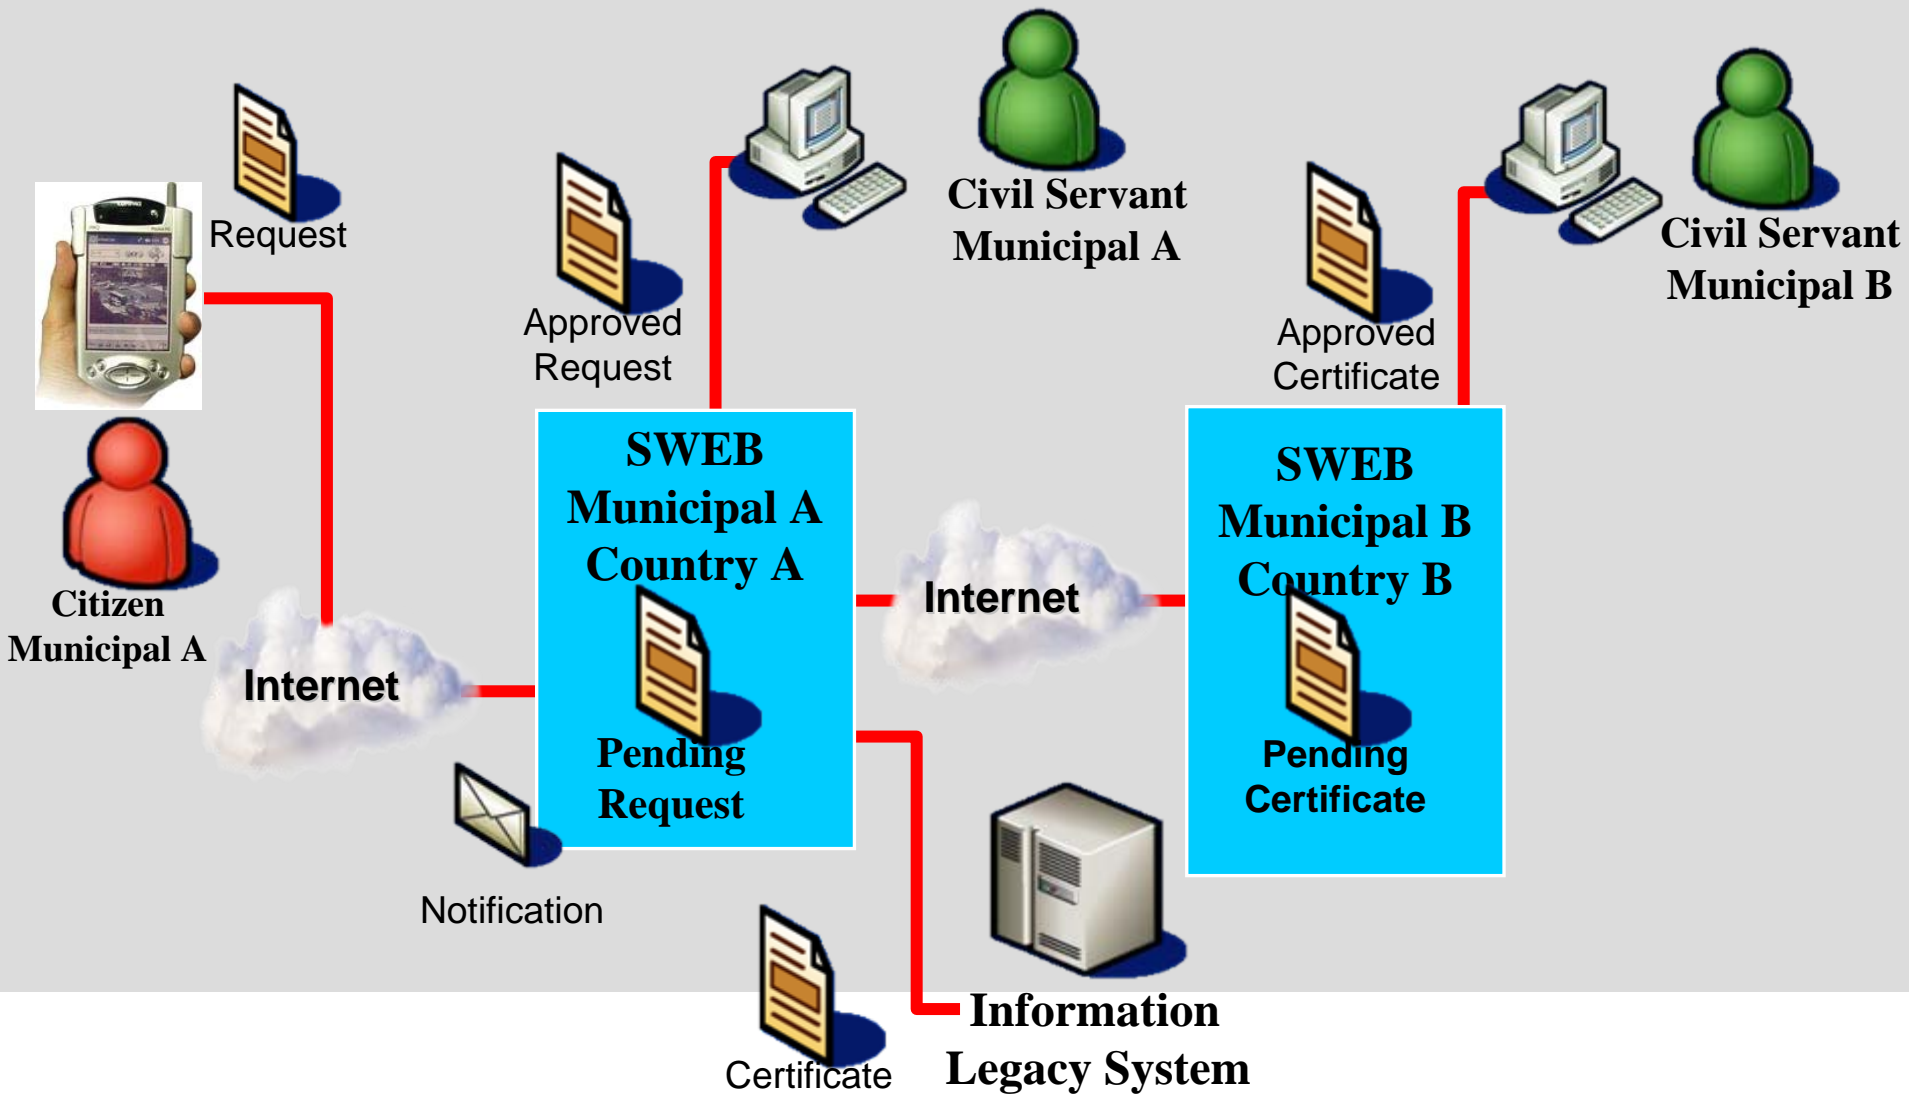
Request

Citizen
Municipal A

Internet

Approved
Request

Civil Servant
Municipal A

SWEB
Municipal A
Country A

Pending
Request

Notification

Internet

Approved
Certificate

Civil Servant
Municipal B

SWEB
Municipal B
Country B

Pending
Certificate

Certificate

Information
Legacy System